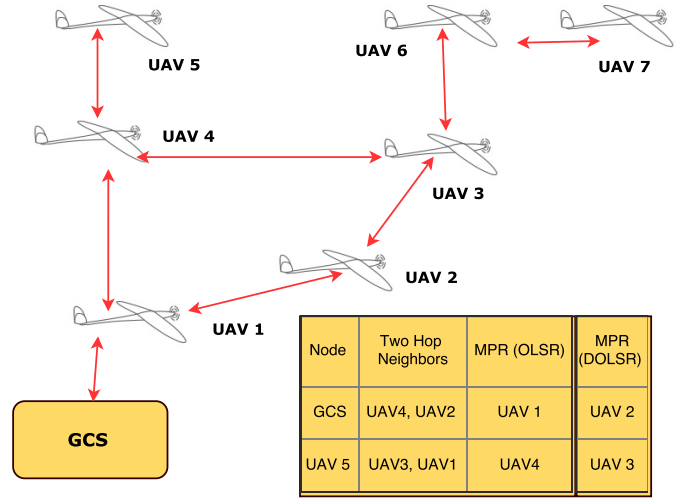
UAV 5

UAV 6

UAV 7

UAV 4

UAV 3

UAV 2

UAV 1

GCS

| Node | Two Hop Neighbors | MPR (OLSR) | MPR (DOLSR) |
|---|---|---|---|
| GCS | UAV4, UAV2 | UAV 1 | UAV 2 |
| UAV 5 | UAV3, UAV1 | UAV4 | UAV 3 |